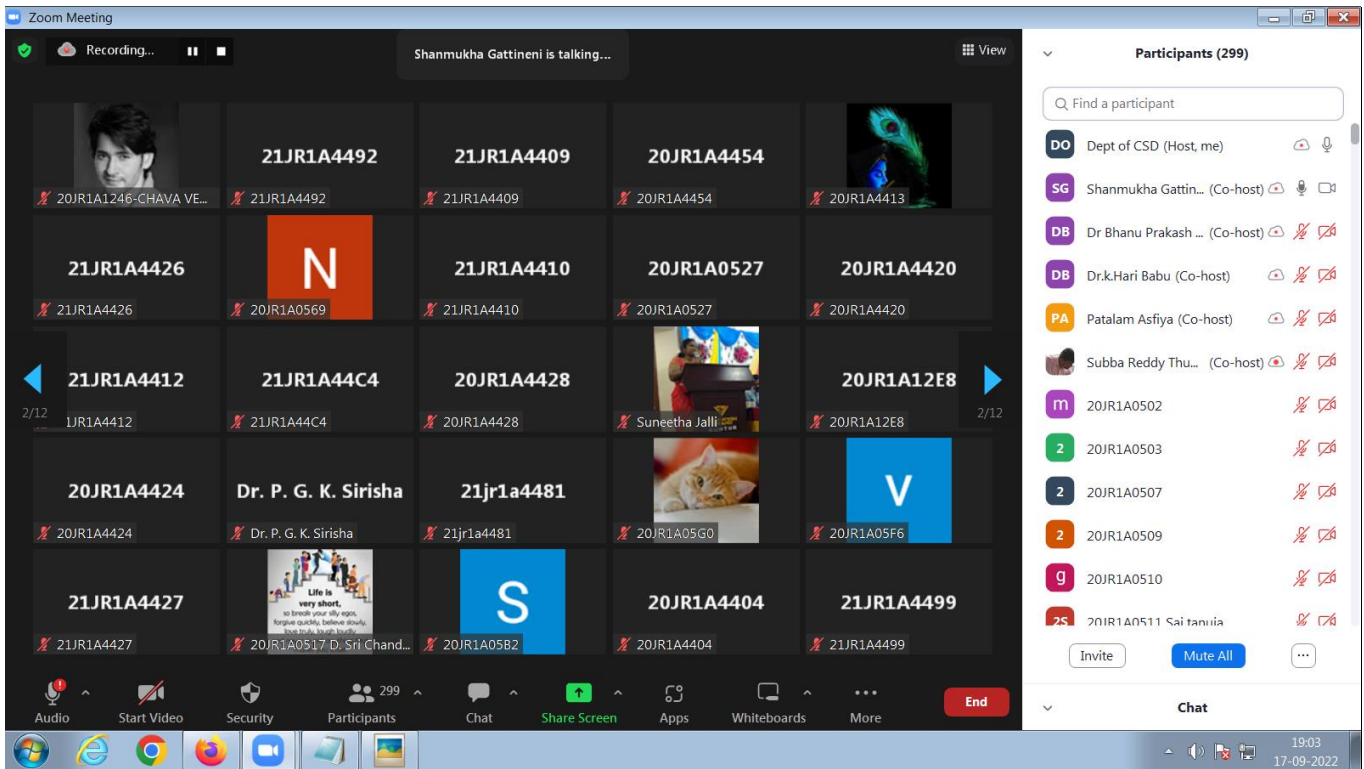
Zoom Meeting

Recording...

Shanmukha Gattineni is talking...

View

Participants (299)

Find a participant

DO Dept of CSD (Host, me)

SG Shanmukha Gattin... (Co-host)

DB Dr Bhanu Prakash ... (Co-host)

DB Dr.k.Hari Babu (Co-host)

PA Patalam Asfiya (Co-host)

Subba Reddy Thu... (Co-host)

m 20JR1A0502

2 20JR1A0503

2 20JR1A0507

2 20JR1A0509

g 20JR1A0510

2S 20JR1A0511 Sai tanuja

Invite

Mute All

Chat

20JR1A1246-CHAVA VE...

21JR1A4492

21JR1A4492

21JR1A4409

21JR1A4409

20JR1A4454

20JR1A4454

20JR1A4413

21JR1A4426

21JR1A4426

N

20JR1A0569

21JR1A4410

21JR1A4410

20JR1A0527

20JR1A0527

20JR1A4420

20JR1A4420

2/12

21JR1A4412

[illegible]JR1A4412

21JR1A44C4

21JR1A44C4

20JR1A4428

20JR1A4428

Suneetha Jalli

20JR1A12E8

20JR1A12E8

2/12

20JR1A4424

20JR1A4424

Dr. P. G. K. Sirisha

Dr. P. G. K. Sirisha

21jr1a4481

21jr1a4481

20JR1A05G0

V

20JR1A05F6

21JR1A4427

21JR1A4427

Life is very short, so break your silly egos, forgive quickly, believe slowly, love truly, laugh loudly

20JR1A0517 D. Sri Chand...

S

20JR1A05B2

20JR1A4404

20JR1A4404

21JR1A4499

21JR1A4499

Audio

Start Video

Security

299

Participants

Chat

Share Screen

Apps

Whiteboards

More

End

19:03
17-09-2022